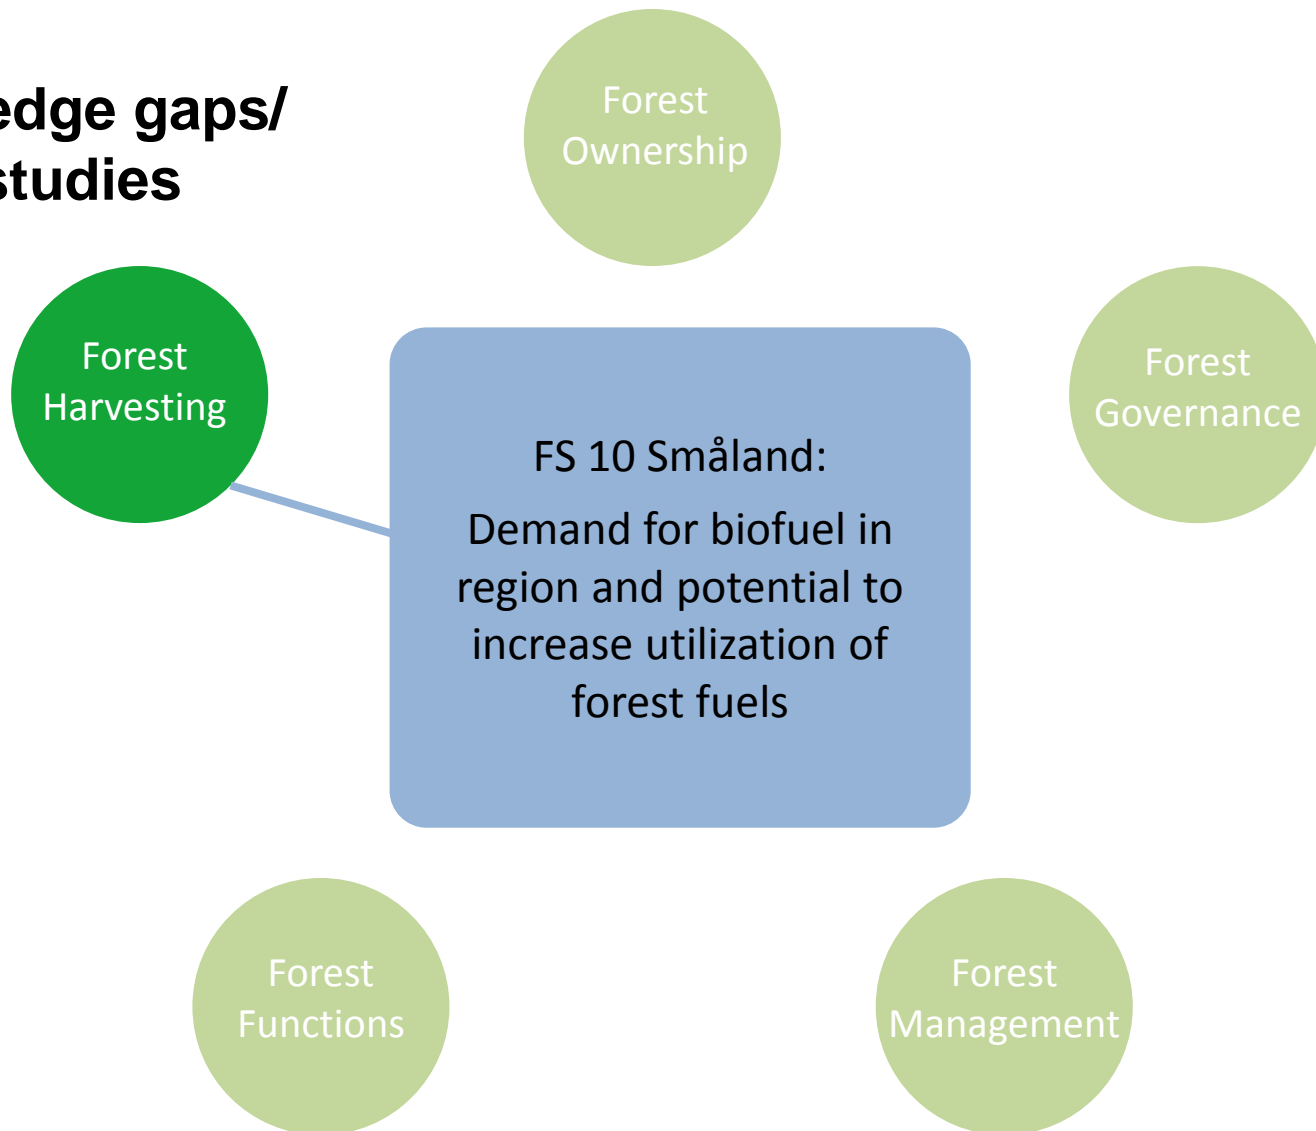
edge gaps/
studies

Forest Ownership

Forest Harvesting

Forest Governance

FS 10 Småland:

Demand for biofuel in region and potential to increase utilization of forest fuels

Forest Functions

Forest Management